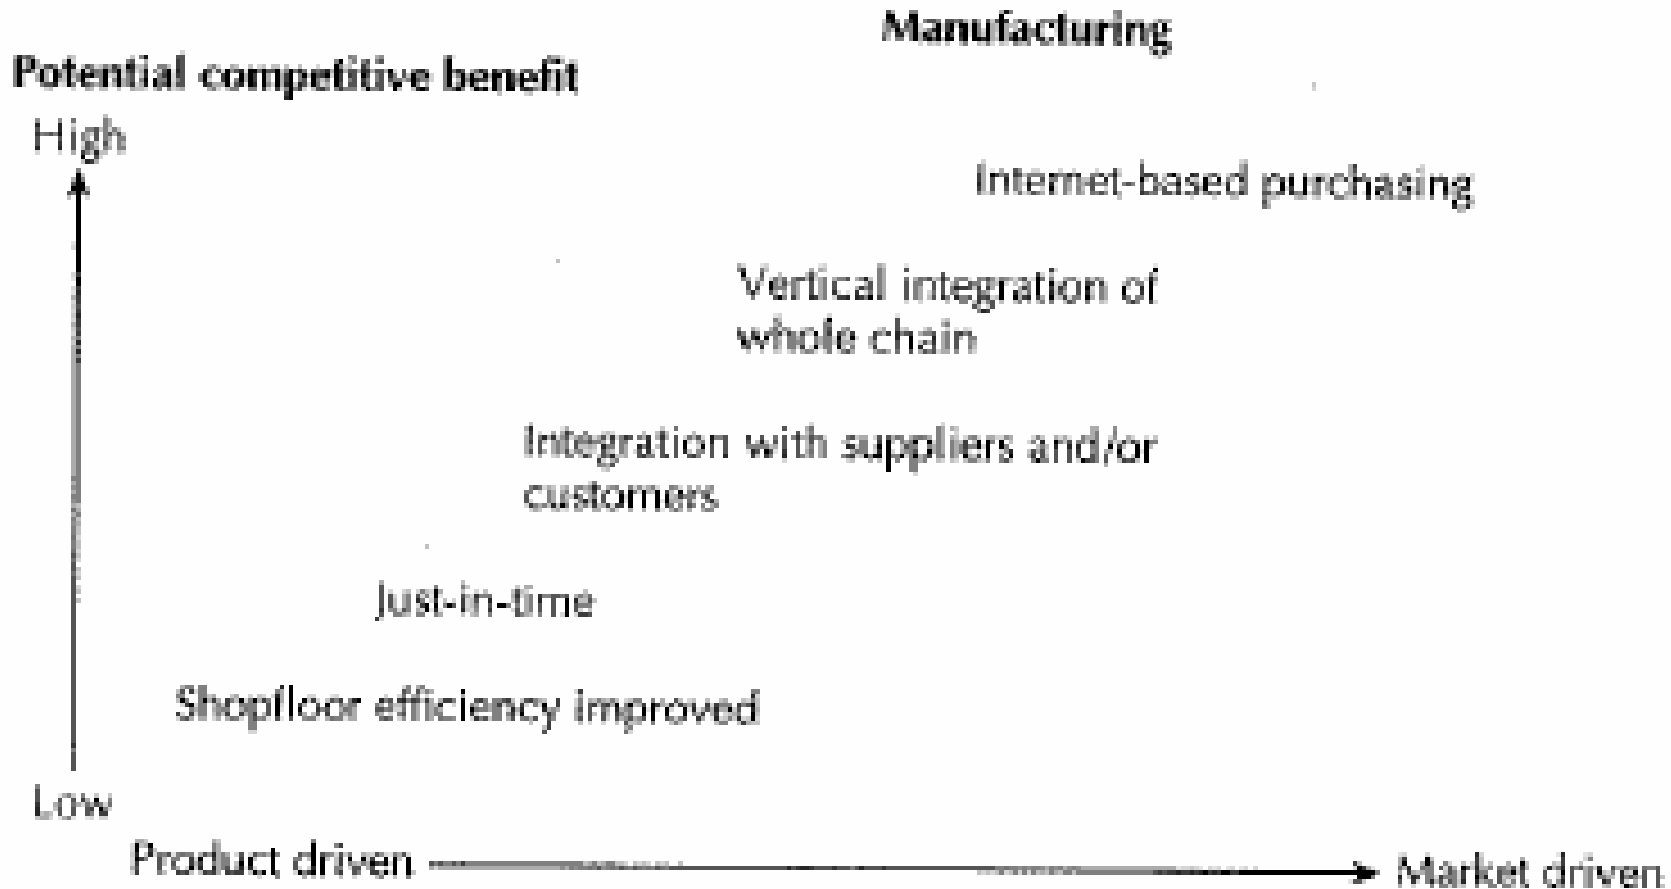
Manufacturing

Potential competitive benefit

High

Internet-based purchasing

Vertical integration of whole chain

Integration with suppliers and/or customers

Just-in-time

Shopfloor efficiency improved

Low

Product driven

Market driven